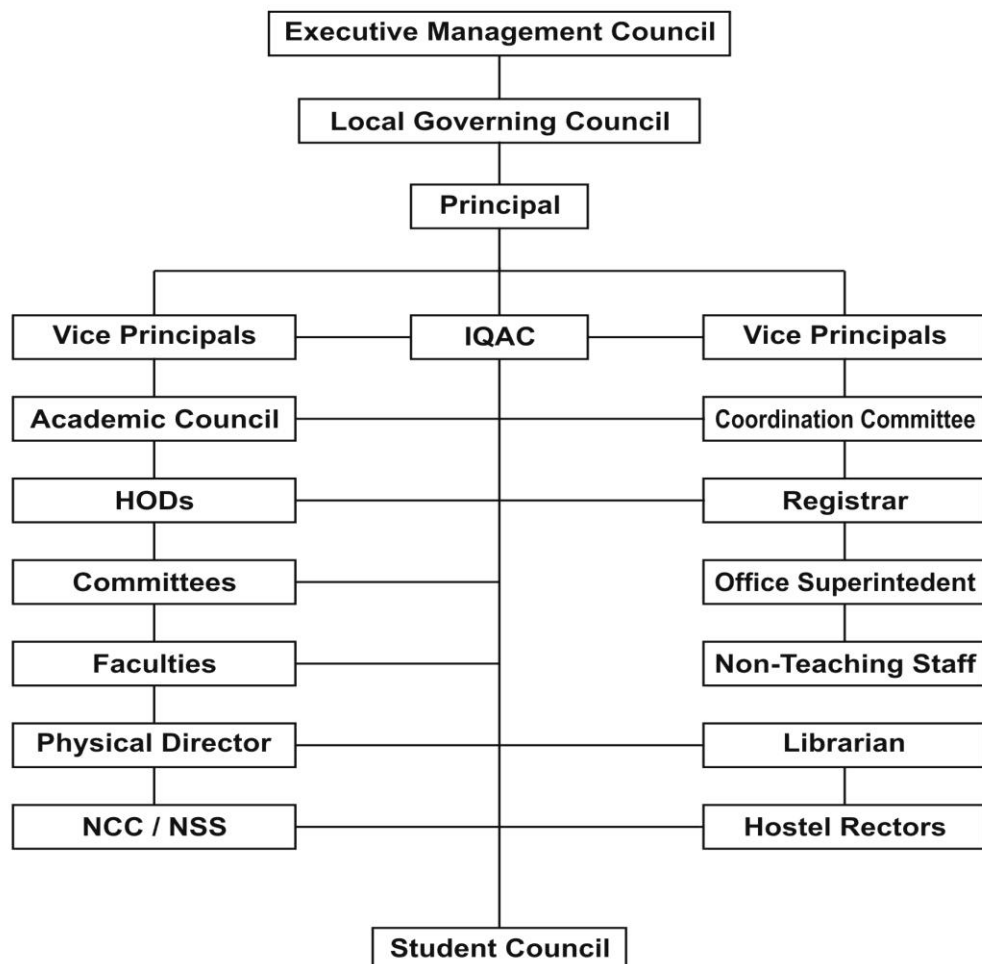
Executive Management Council

Local Governing Council

Principal

Vice Principals

IQAC

Vice Principals

Academic Council

Coordination Committee

HODs

Registrar

Committees

Office Superintedent

Faculties

Non-Teaching Staff

Physical Director

Librarian

NCC / NSS

Hostel Rectors

Student Council